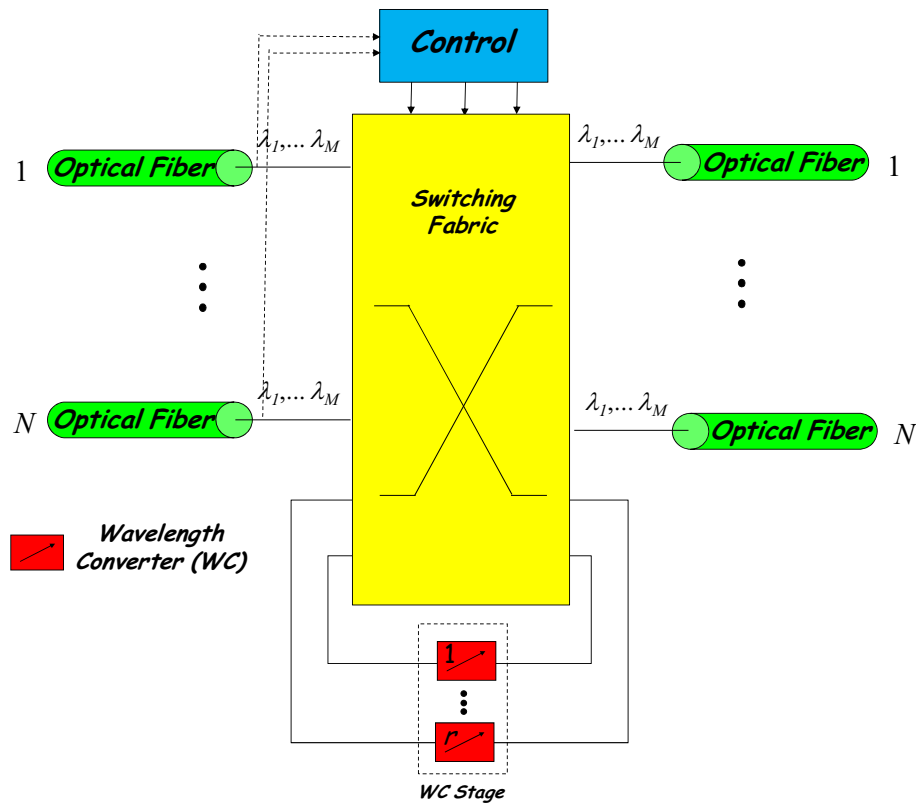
Control

$\lambda_1,... \lambda_M$

1 Optical Fiber

Switching Fabric

$\lambda_1,... \lambda_M$

Optical Fiber 1

$\lambda_1,... \lambda_M$

N Optical Fiber

$\lambda_1,... \lambda_M$

Optical Fiber N

Wavelength Converter (WC)

1

r

WC Stage